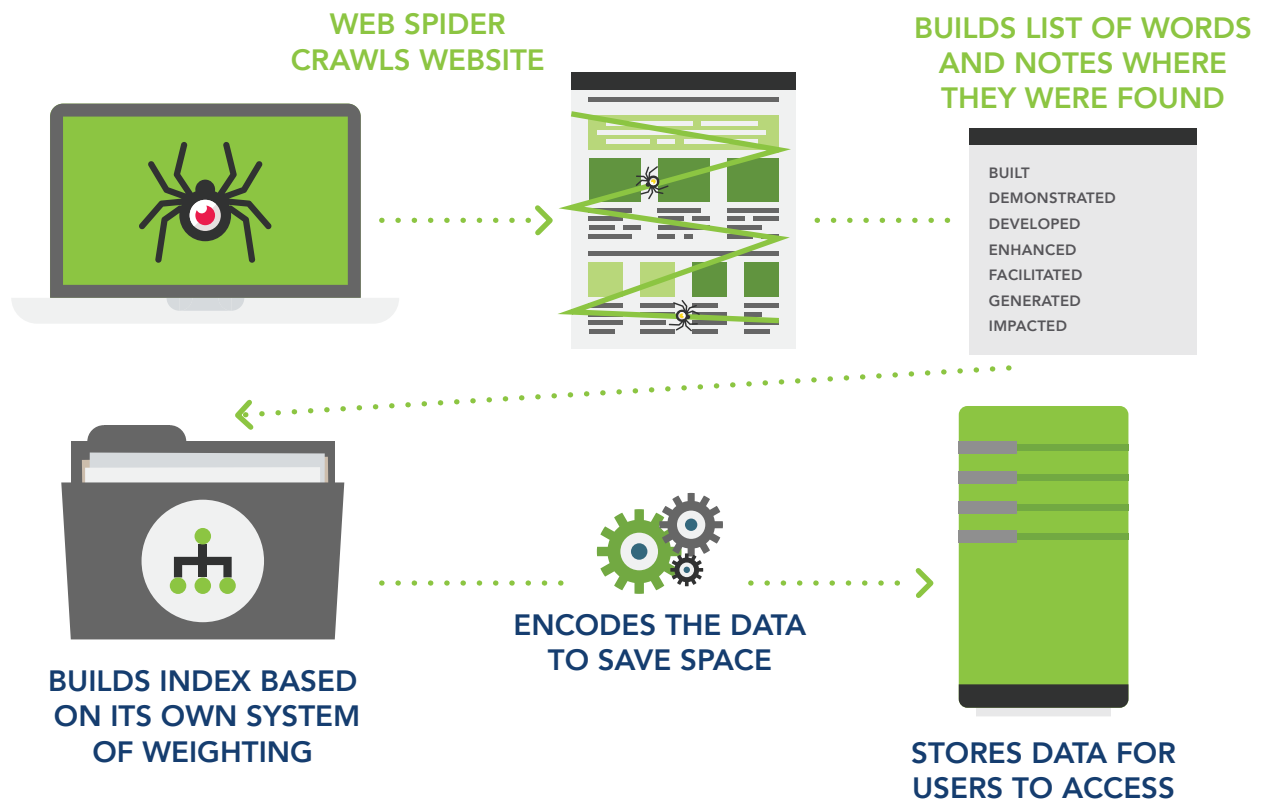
WEB SPIDER CRAWLS WEBSITE

BUILDS LIST OF WORDS AND NOTES WHERE THEY WERE FOUND

BUILT
DEMONSTRATED
DEVELOPED
ENHANCED
FACILITATED
GENERATED
IMPACTED

BUILDS INDEX BASED ON ITS OWN SYSTEM OF WEIGHTING

ENCODES THE DATA TO SAVE SPACE

STORES DATA FOR USERS TO ACCESS